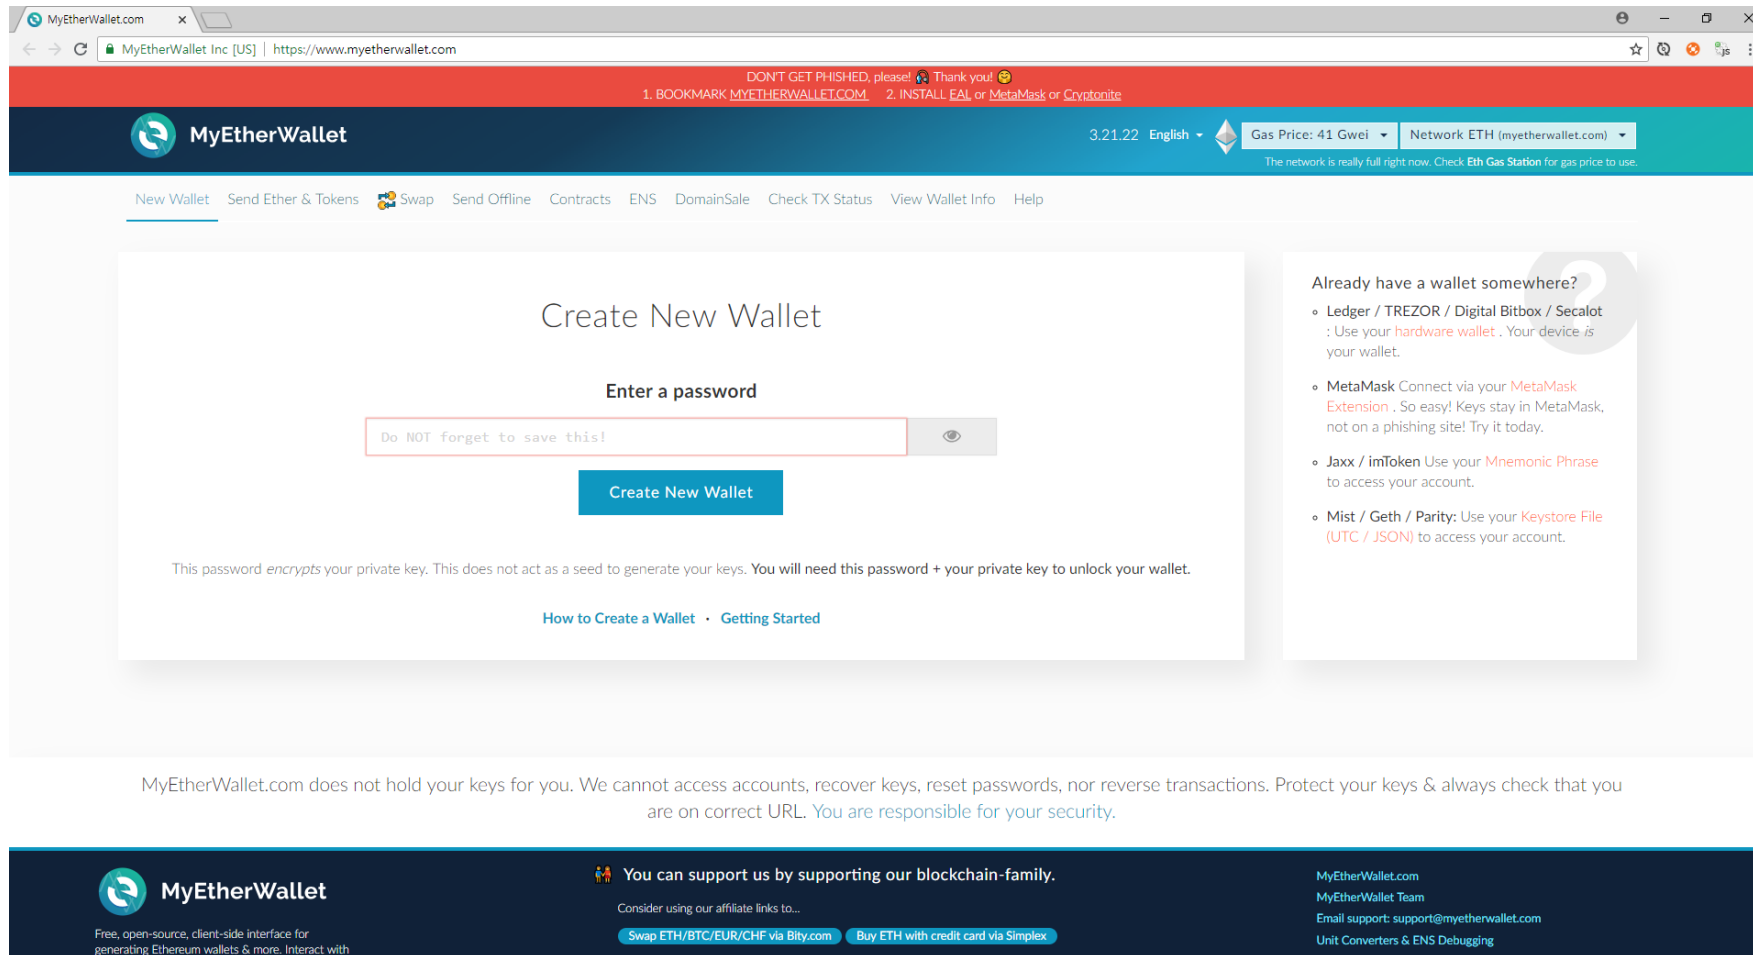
MyEtherWallet.com ×

MyEtherWallet Inc [US] | https://www.myetherwallet.com

DON'T GET PHISHED, please! Thank you!
1. BOOKMARK MYETHERWALLET.COM 2. INSTALL EAL or MetaMask or Cryptonite

MyEtherWallet

3.21.22 English Gas Price: 41 Gwei Network ETH (myetherwallet.com)

The network is really full right now. Check Eth Gas Station for gas price to use.

New Wallet Send Ether & Tokens Swap Send Offline Contracts ENS DomainSale Check TX Status View Wallet Info Help

Create New Wallet

Enter a password

Do NOT forget to save this!

Create New Wallet

This password *encrypts* your private key. This does not act as a seed to generate your keys. You will need this password + your private key to unlock your wallet.

How to Create a Wallet · Getting Started

Already have a wallet somewhere?

- Ledger / TREZOR / Digital Bitbox / Secalot : Use your hardware wallet . Your device *is* your wallet.
- MetaMask Connect via your MetaMask Extension . So easy! Keys stay in MetaMask, not on a phishing site! Try it today.
- Jaxx / imToken Use your Mnemonic Phrase to access your account.
- Mist / Geth / Parity: Use your Keystore File (UTC / JSON) to access your account.

MyEtherWallet.com does not hold your keys for you. We cannot access accounts, recover keys, reset passwords, nor reverse transactions. Protect your keys & always check that you are on correct URL. You are responsible for your security.

MyEtherWallet

Free, open-source, client-side interface for generating Ethereum wallets & more. Interact with

You can support us by supporting our blockchain-family.

Consider using our affiliate links to...

Swap ETH/BTC/EUR/CHF via Bity.com Buy ETH with credit card via Simplex

MyEtherWallet.com
MyEtherWallet Team
Email support: support@myetherwallet.com
Unit Converters & ENS Debugging